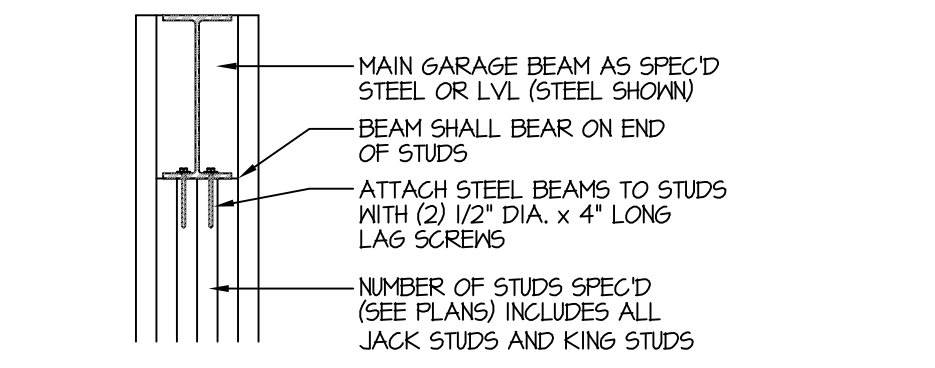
MAIN GARAGE BEAM AS SPEC'D STEEL OR LVL (STEEL SHOWN)

BEAM SHALL BEAR ON END OF STUDS

ATTACH STEEL BEAMS TO STUDS WITH (2) 1/2" DIA. x 4" LONG LAG SCREWS

NUMBER OF STUDS SPEC'D (SEE PLANS) INCLUDES ALL JACK STUDS AND KING STUDS